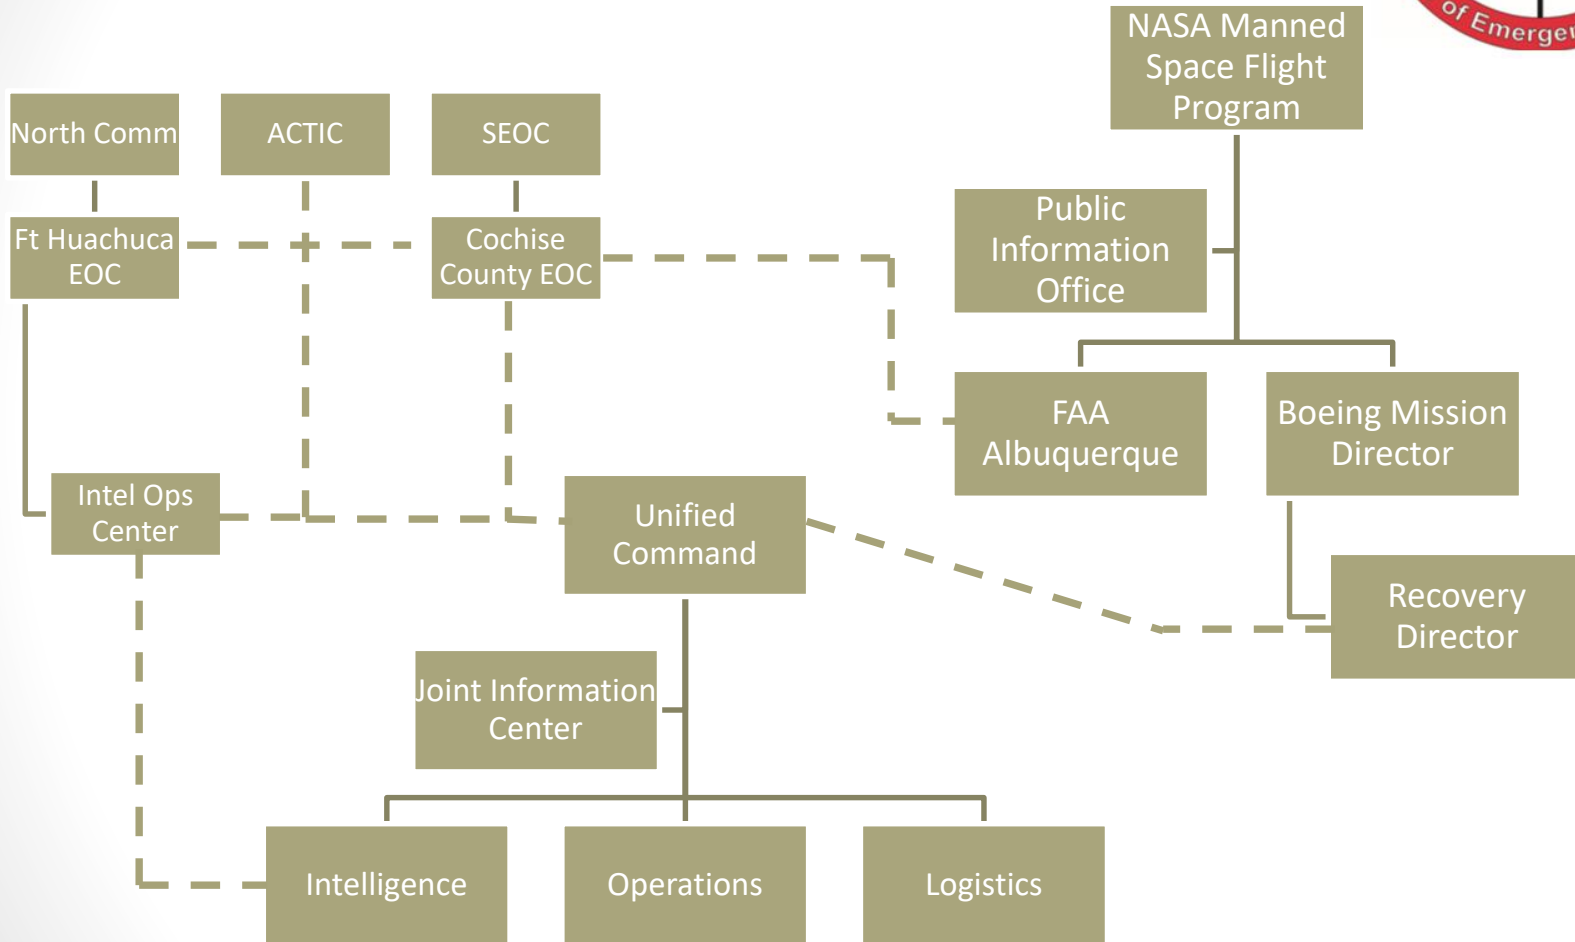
of Emerge

NASA Manned Space Flight Program

North Comm

ACTIC

SEOC

Public Information Office

Ft Huachuca EOC

Cochise County EOC

FAA Albuquerque

Boeing Mission Director

Intel Ops Center

Unified Command

Recovery Director

Joint Information Center

Intelligence

Operations

Logistics